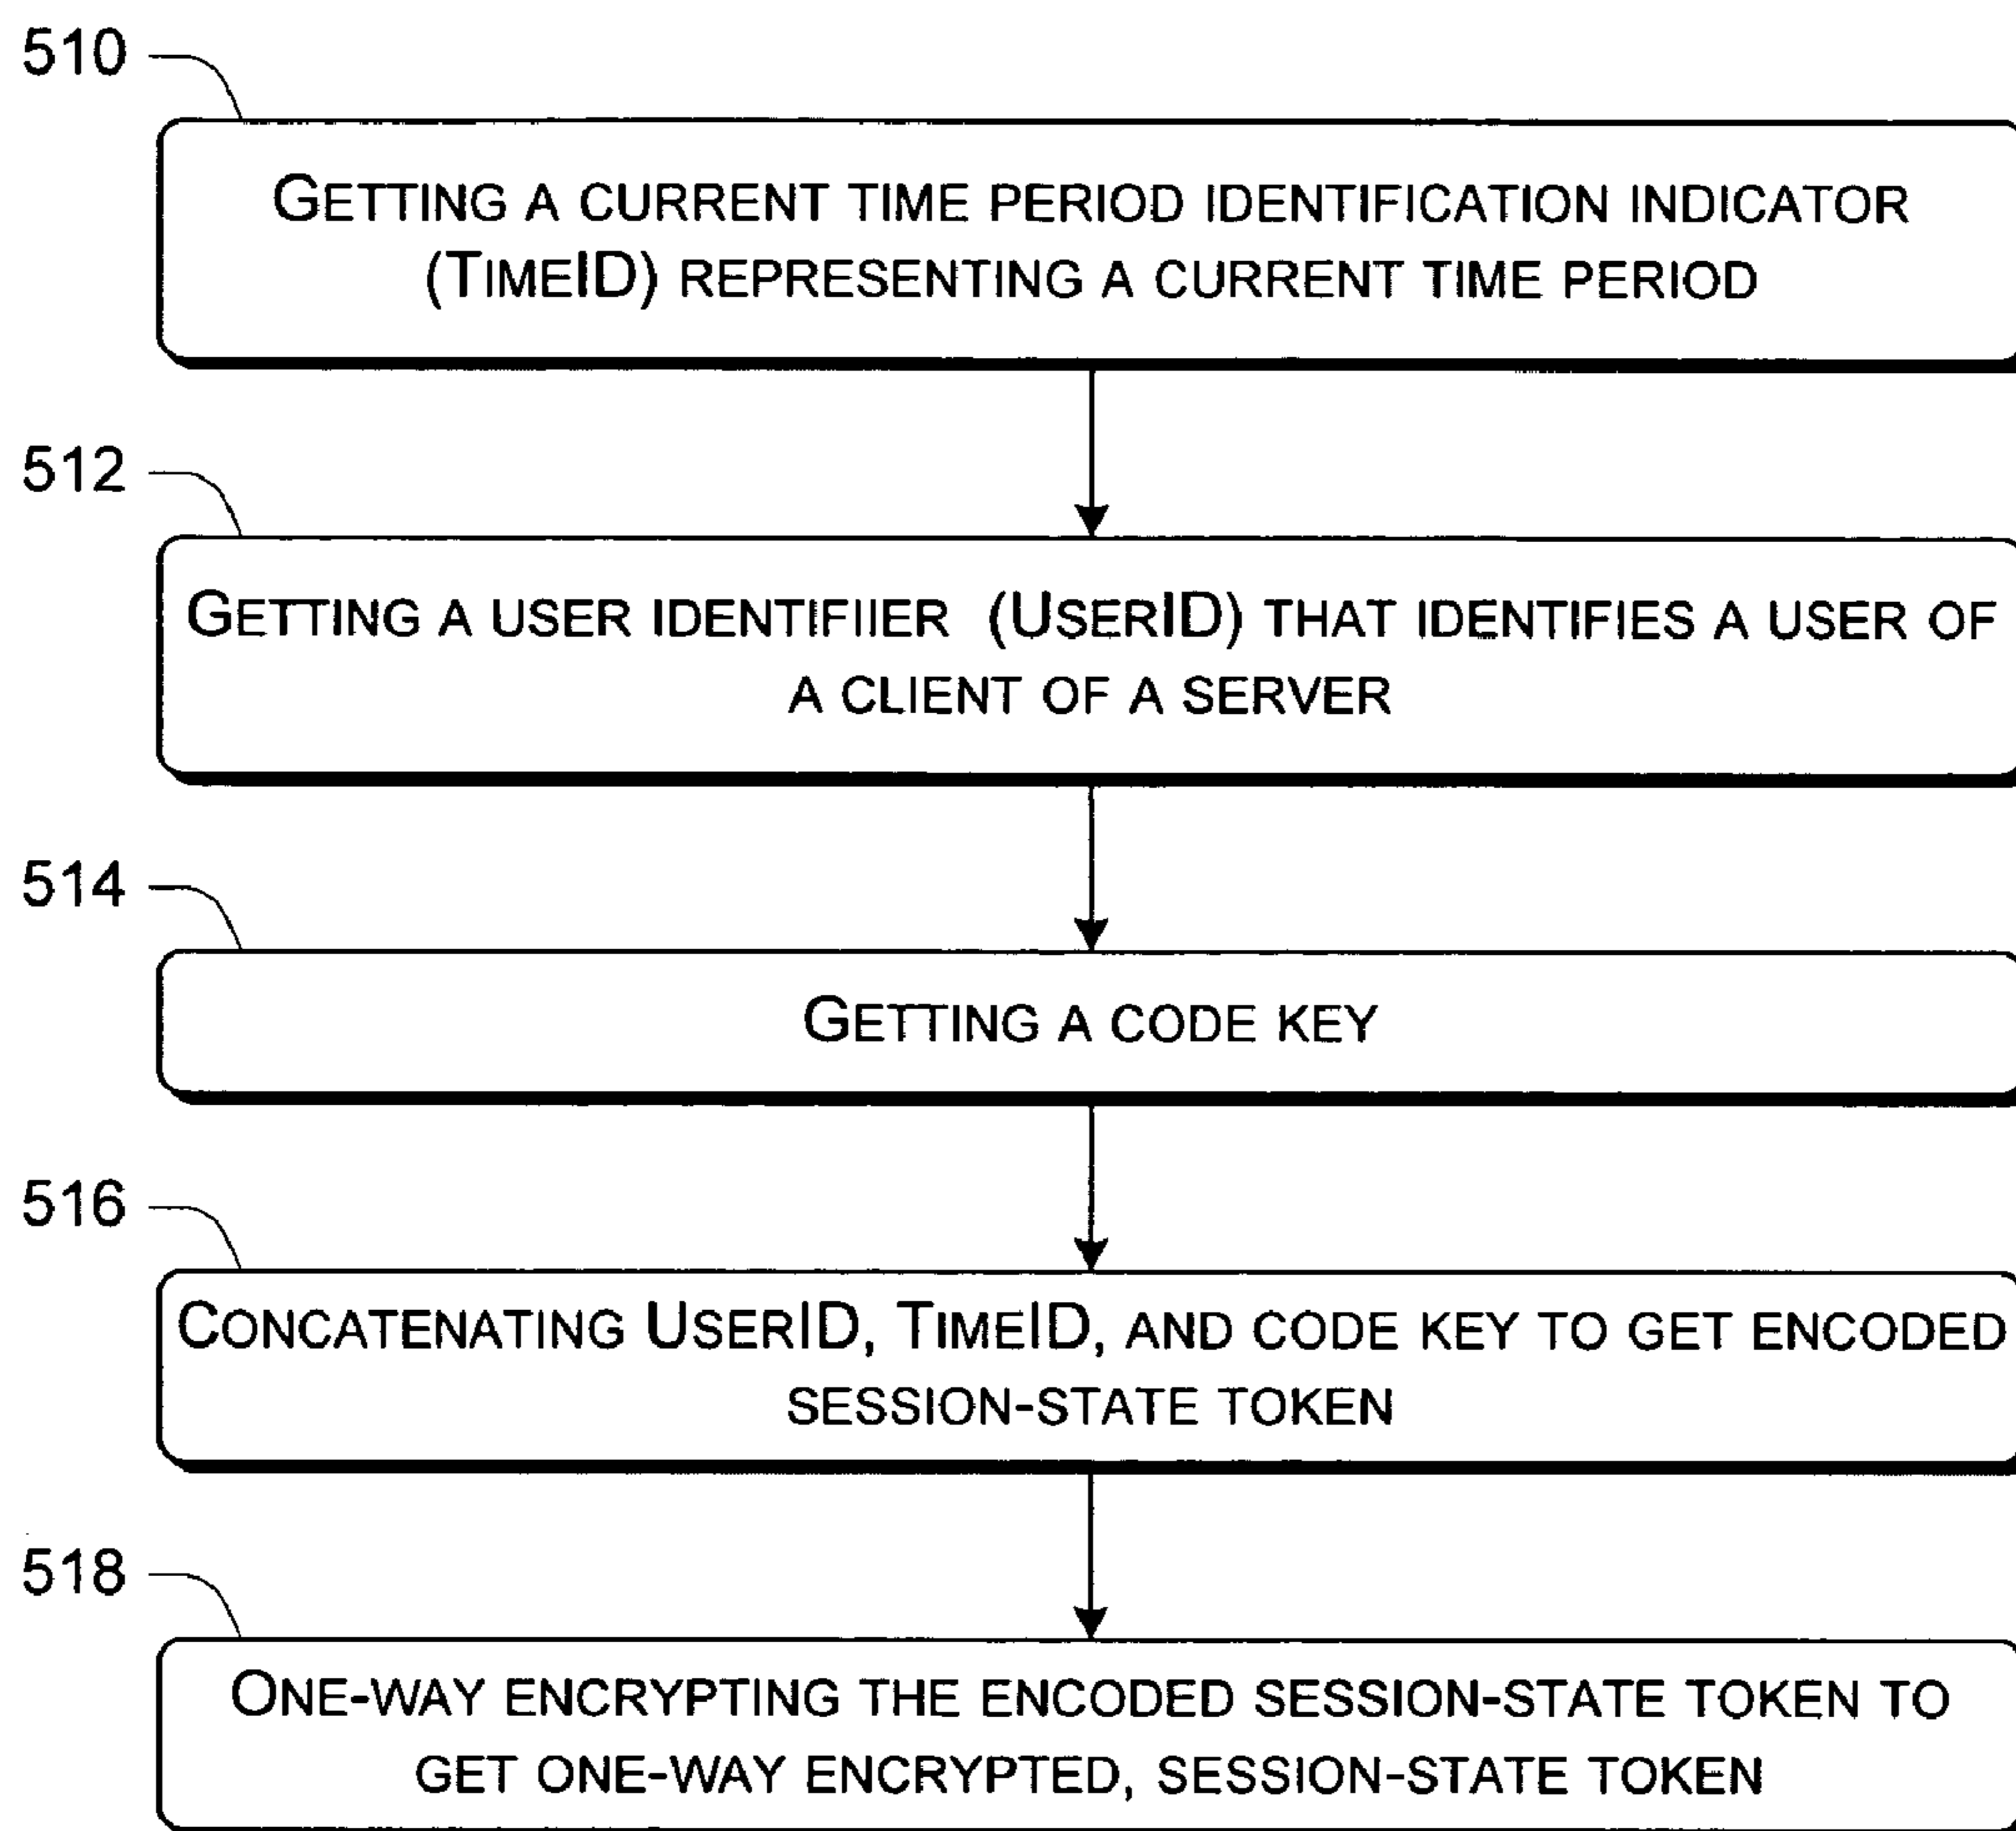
510

Getting a current time period identification indicator (TimeID) representing a current time period

512

Getting a user identifiier (UserID) that identifies a user of a client of a server

514

Getting a code key

516

Concatenating UserID, TimeID, and code key to get encoded session-state token

518

One-way encrypting the encoded session-state token to get one-way encrypted, session-state token